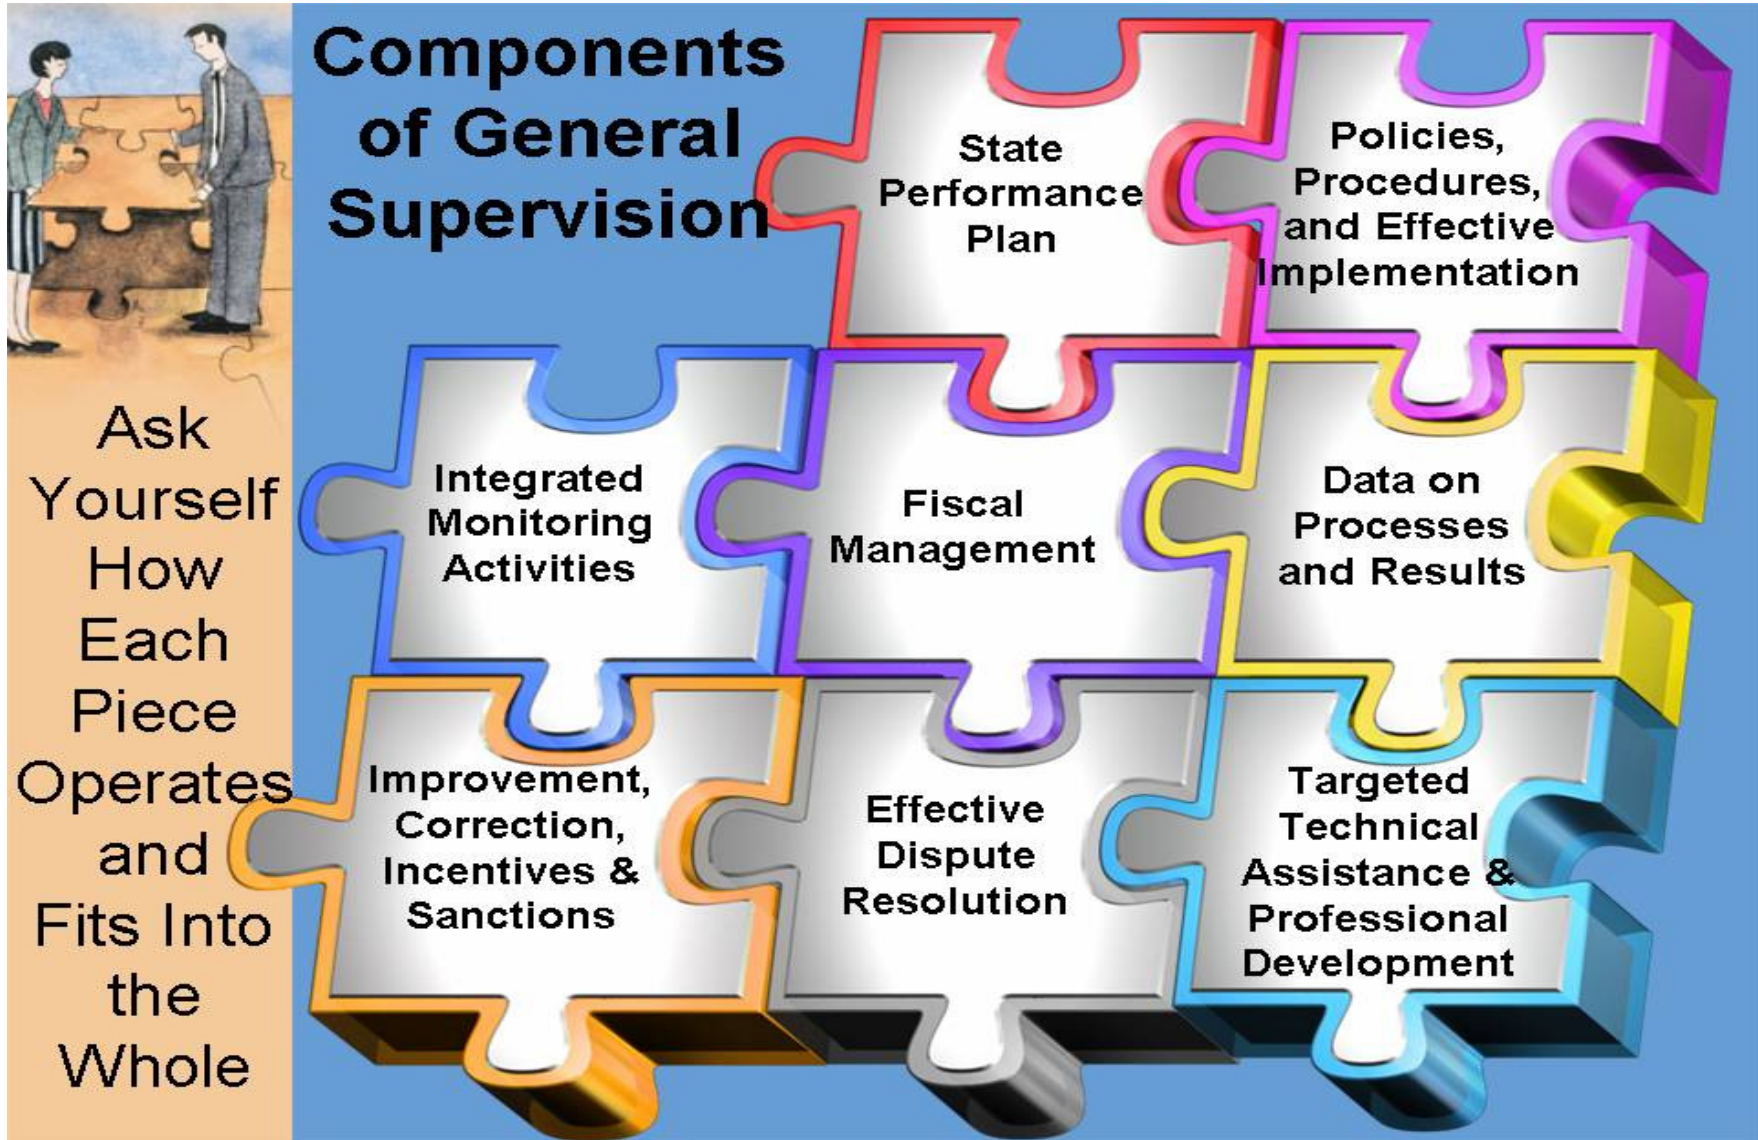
Components of General Supervision

Ask Yourself How Each Piece Operates and Fits Into the Whole

State Performance Plan

Policies, Procedures, and Effective Implementation

Integrated Monitoring Activities

Fiscal Management

Data on Processes and Results

Improvement, Correction, Incentives & Sanctions

Effective Dispute Resolution

Targeted Technical Assistance & Professional Development